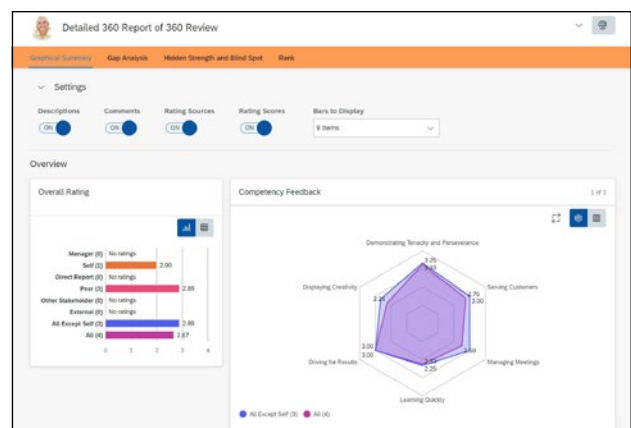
Detailed 360 Report of 360 Review

Graphical Summary | Gap Analysis | Hidden Strength and Blind Spot | Rank

Settings

Descriptions ON
Comments ON
Rating Sources ON
Rating Scores ON
Bars to Display
9 items

Overview

Overall Rating

| | |
|---|---|
| Manager (0) | No ratings |
| Self (1) | 2.00 |
| Direct Report (0) | No ratings |
| Peer (3) | 2.89 |
| Other Stakeholder (0) | No ratings |
| External (0) | No ratings |
| All Except Self (3) | 2.89 |
| All (4) | 2.67 |

0 1 2 3 4

Competency Feedback

1 of 1

Demonstrating Tenacity and Perseverance
3.25
3.33
Serving Customers
2.75
3.00
Managing Meetings
2.50
2.33
2.25
Learning Quickly
Driving for Results
3.00
3.00
Displaying Creativity
2.25

All Except Self (3)   All (4)